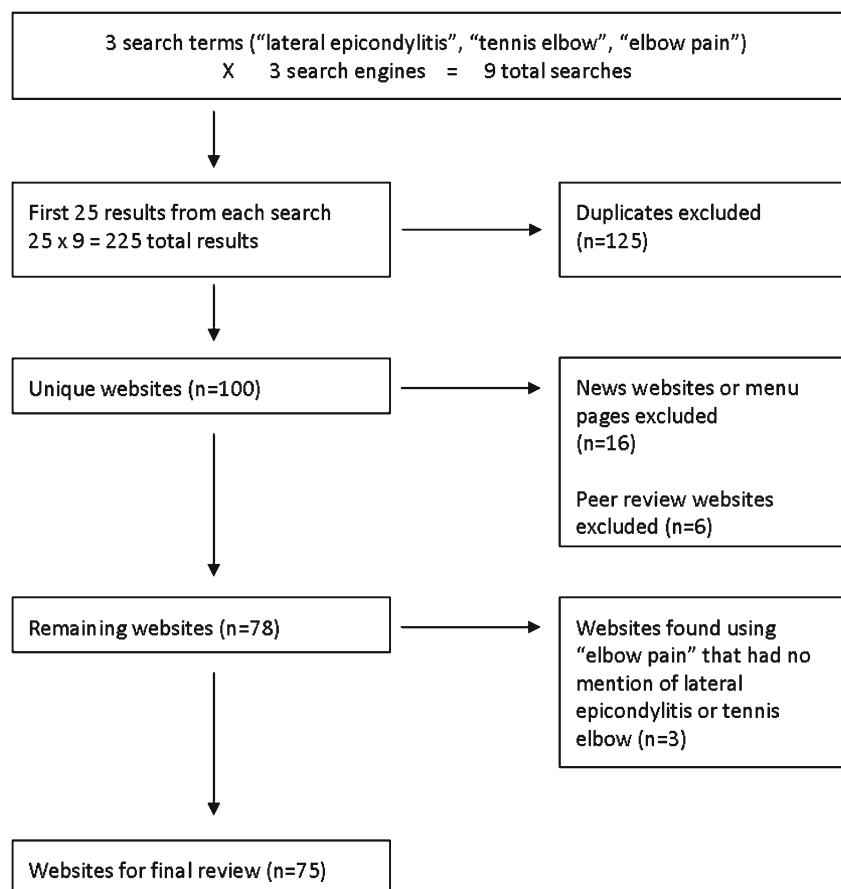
3 search terms (“lateral epicondylitis”, “tennis elbow”, “elbow pain”)
X 3 search engines = 9 total searches

First 25 results from each search
25 x 9 = 225 total results

Duplicates excluded
(n=125)

Unique websites (n=100)

News websites or menu pages excluded
(n=16)

Peer review websites excluded (n=6)

Remaining websites (n=78)

Websites found using “elbow pain” that had no mention of lateral epicondylitis or tennis elbow (n=3)

Websites for final review (n=75)